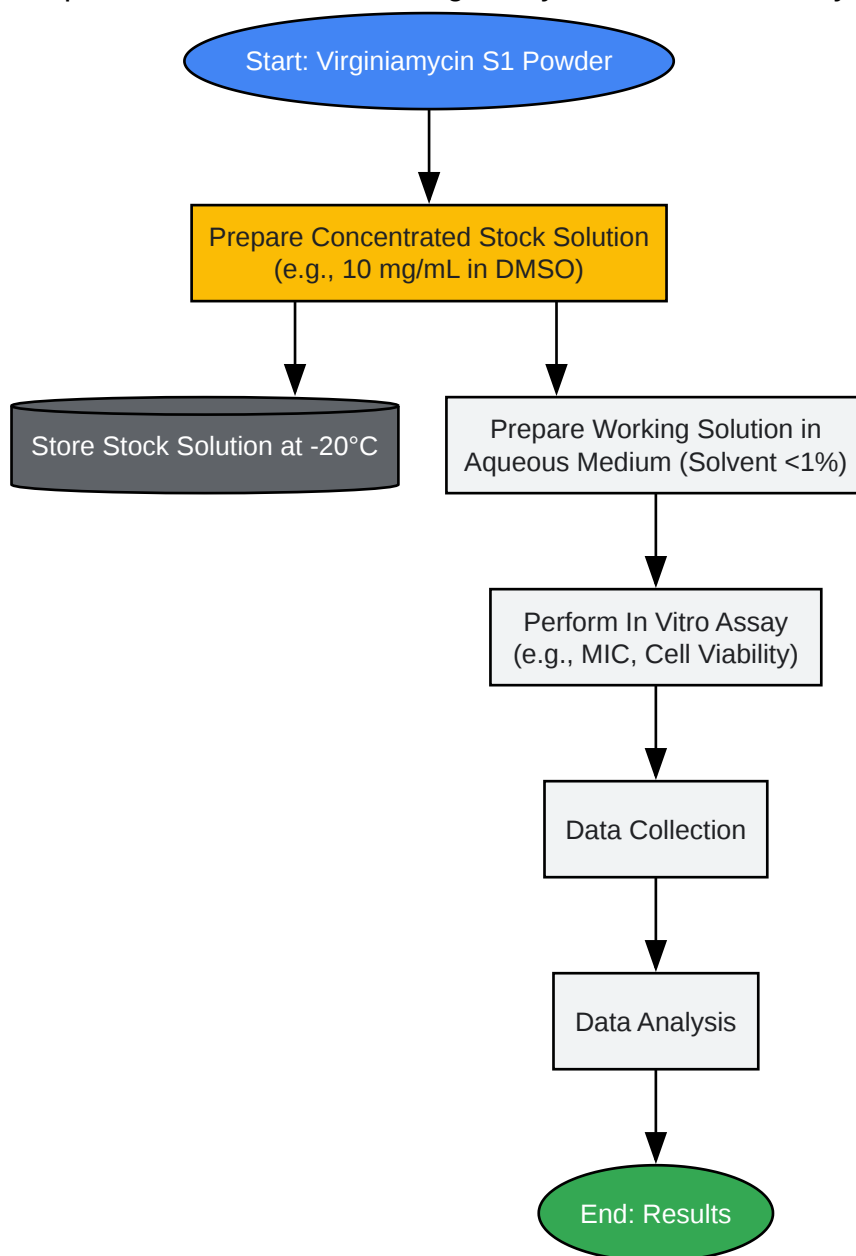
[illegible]

Start: Virginiamycin S1 Powder

Prepare Concentrated Stock Solution (e.g., 10 mg/mL in DMSO)

Store Stock Solution at -20°C

Prepare Working Solution in Aqueous Medium (Solvent <1%)

Perform In Vitro Assay (e.g., MIC, Cell Viability)

Data Collection

Data Analysis

End: Results